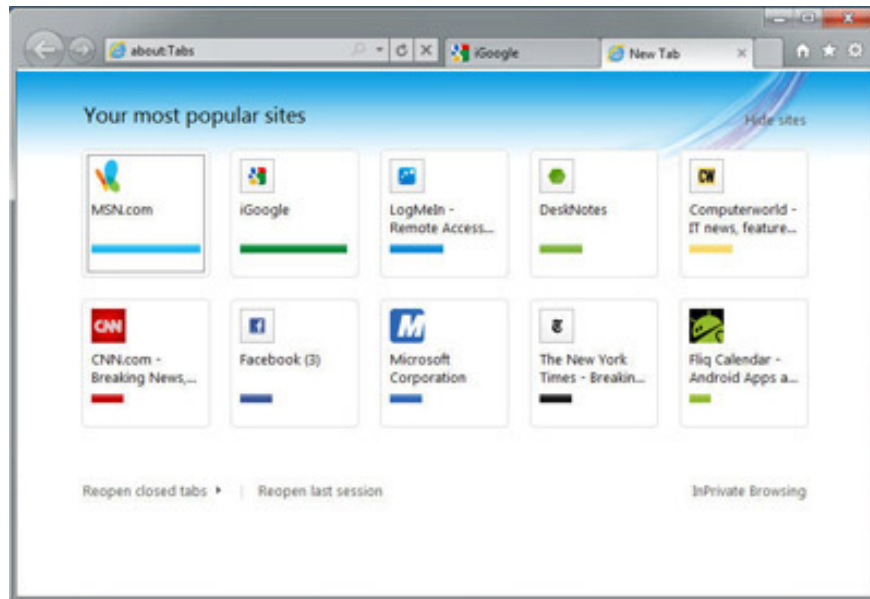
about:Tabs

iGoogle

New Tab

Your most popular sites

Hide sites

MSN.com

iGoogle

LogMeIn - Remote Access...

DeskNotes

CW

Computerworld - IT news, feature...

CNN

CNN.com - Breaking News,...

Facebook (3)

M

Microsoft Corporation

The New York Times - Breakin...

Fliq Calendar - Android Apps a...

Reopen closed tabs ▸ | Reopen last session

InPrivate Browsing